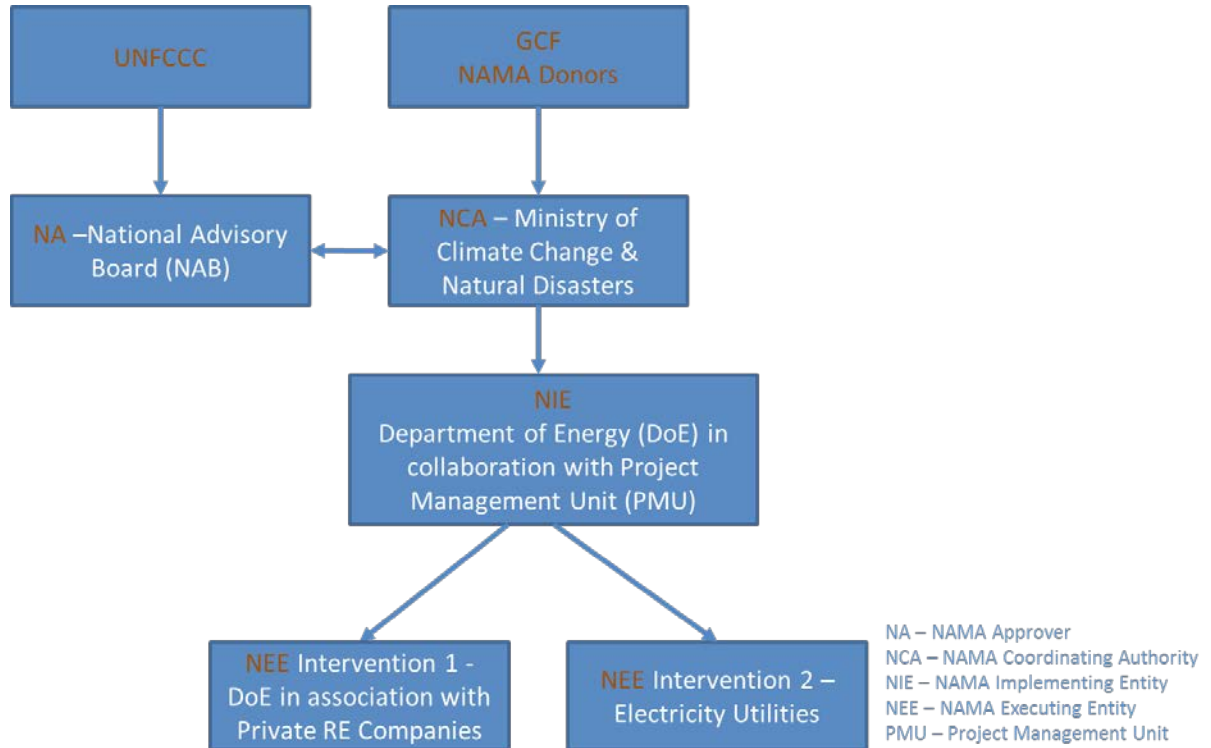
UNFCCC

GCF
NAMA Donors

NA –National Advisory Board (NAB)

NCA – Ministry of Climate Change & Natural Disasters

NIE
Department of Energy (DoE) in collaboration with Project Management Unit (PMU)

NEE Intervention 1 - DoE in association with Private RE Companies

NEE Intervention 2 – Electricity Utilities

NA – NAMA Approver
NCA – NAMA Coordinating Authority
NIE – NAMA Implementing Entity
NEE – NAMA Executing Entity
PMU – Project Management Unit